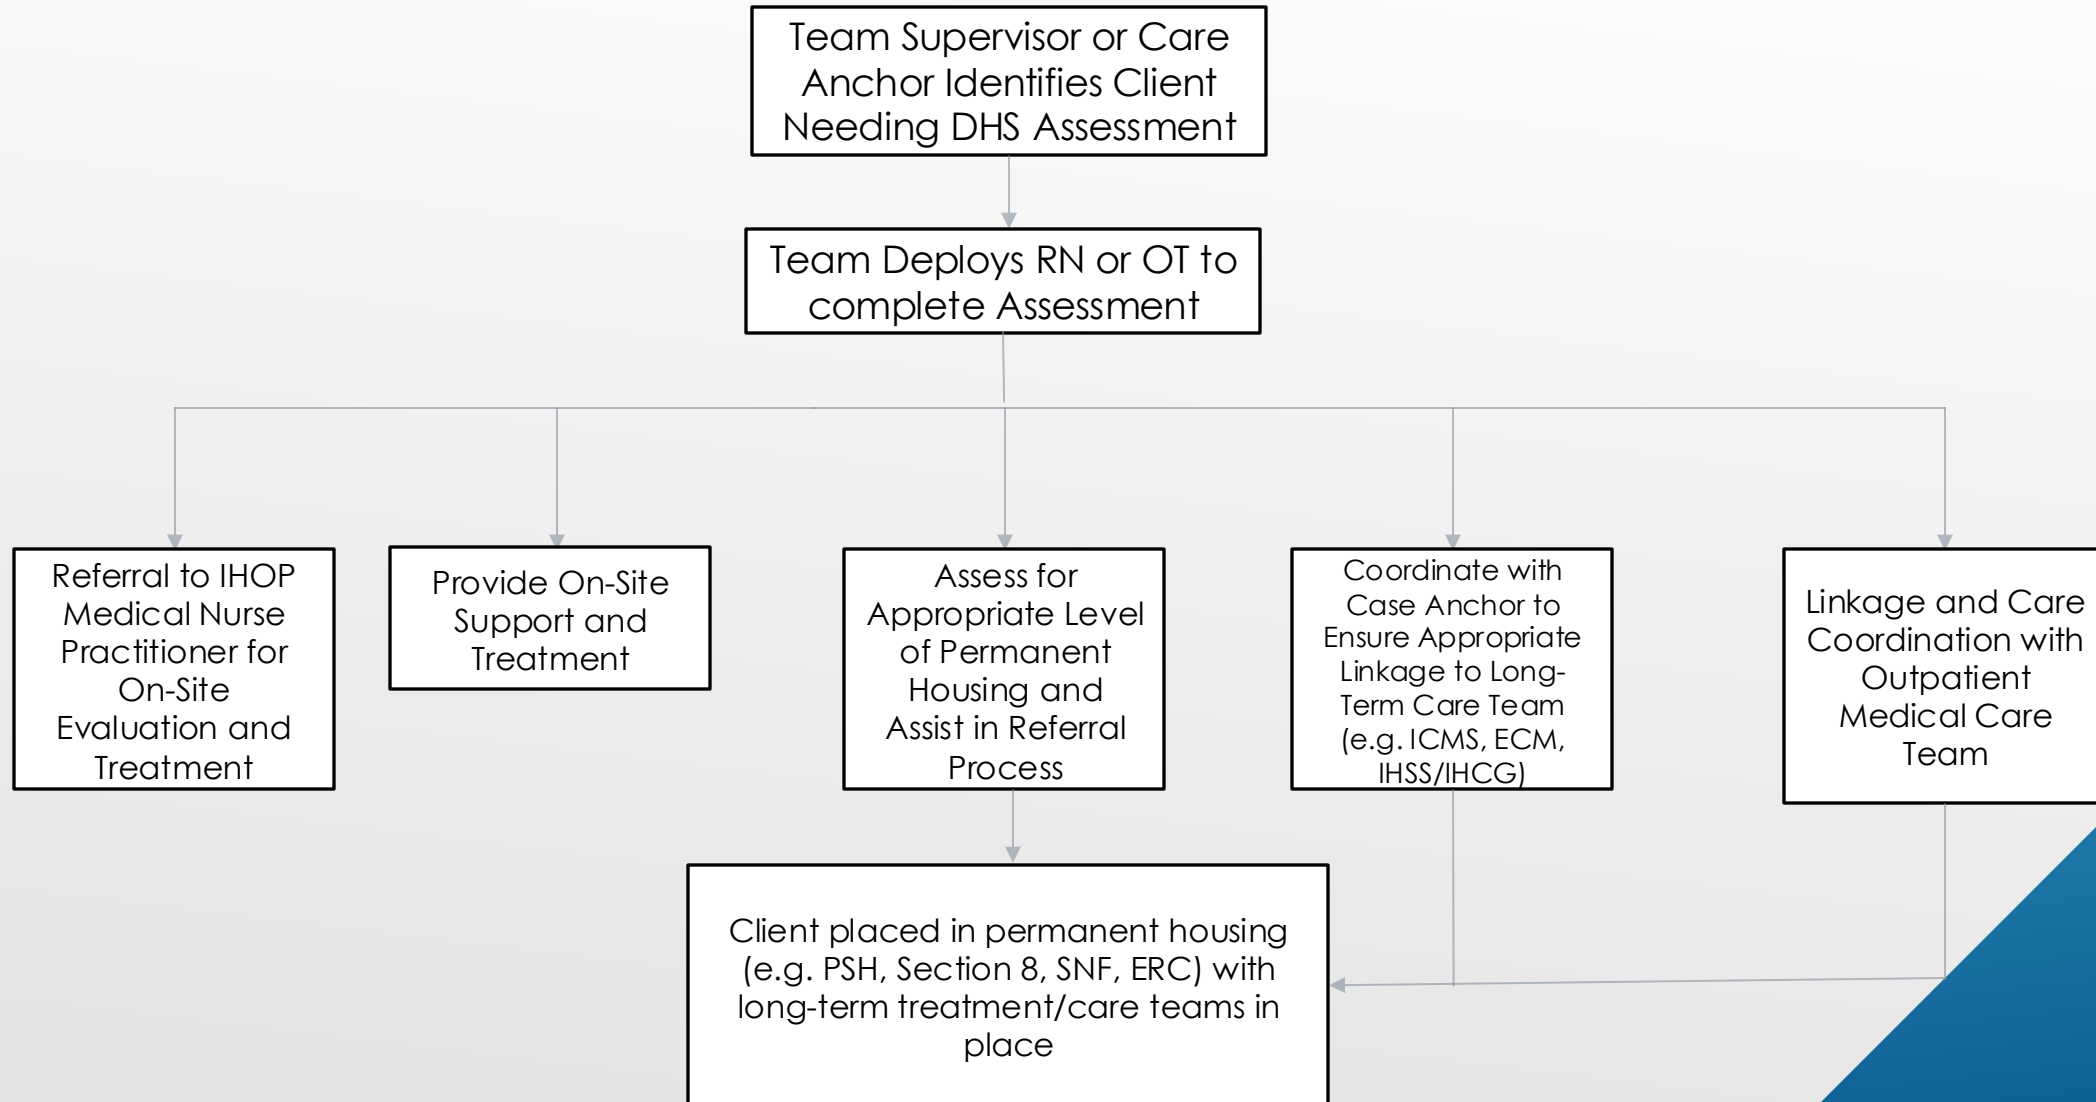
Team Supervisor or Care Anchor Identifies Client Needing DHS Assessment

Team Deploys RN or OT to complete Assessment

Referral to IHOP Medical Nurse Practitioner for On-Site Evaluation and Treatment

Provide On-Site Support and Treatment

Assess for Appropriate Level of Permanent Housing and Assist in Referral Process

Coordinate with Case Anchor to Ensure Appropriate Linkage to Long-Term Care Team (e.g. ICMS, ECM, IHSS/IHCG)

Linkage and Care Coordination with Outpatient Medical Care Team

Client placed in permanent housing (e.g. PSH, Section 8, SNF, ERC) with long-term treatment/care teams in place